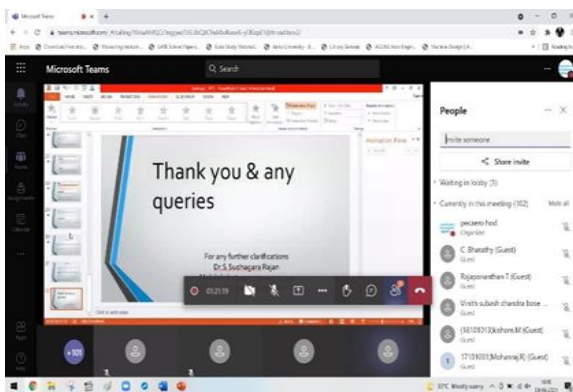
Microsoft Teams

Microsoft Teams

Search

Thank you & any queries

For any further clarifications
Dr.S.Suchagara Rajan

01:21:19

People

Invite someone

Share invite

Waiting in lobby (3)

Currently in this meeting (102)

Mute all

pecsecs-hod
Organizer

C Bharathy (Guest)
Guest

Rajasoundharam T (Guest)
Guest

Vinith subash chandra bose ...
Guest

(58108313)kishore M (Guest)
Guest

17106001(Mohanraj R) (Guest)
Guest

+105

33°C Mostly sunny